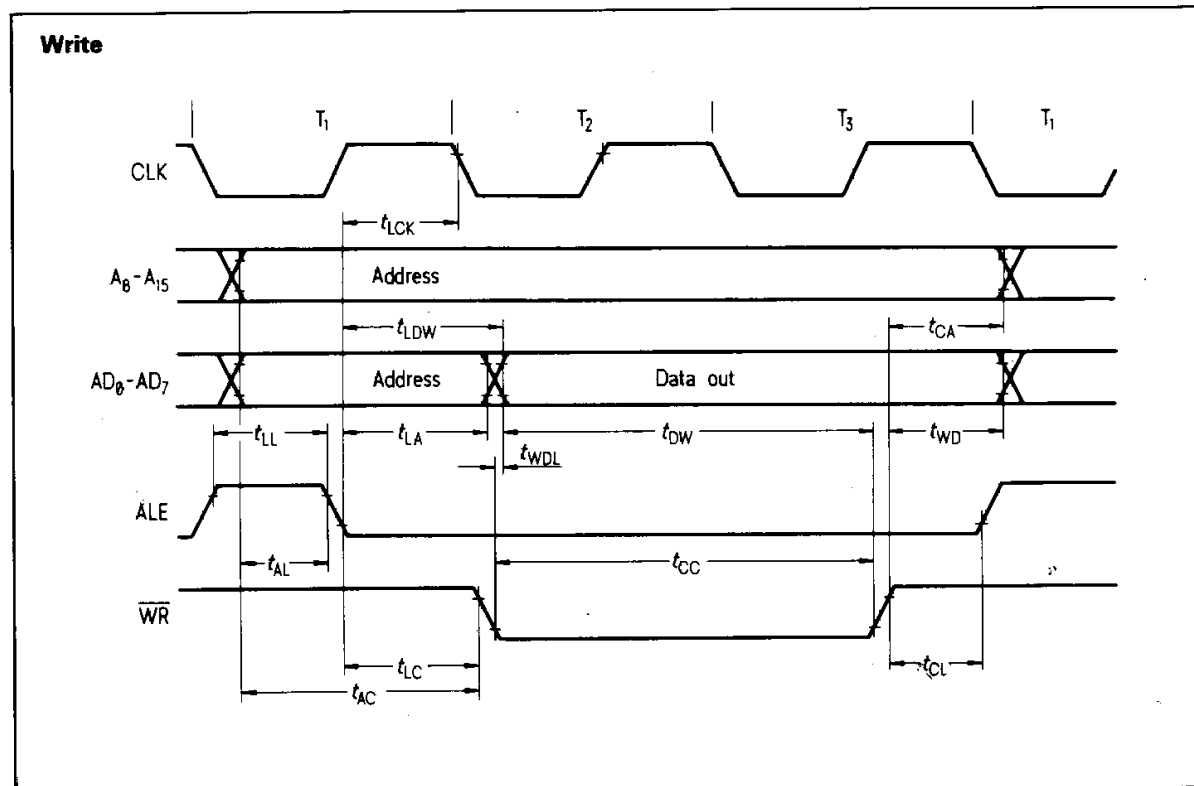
Write

$T_1$

$T_2$

$T_3$

$T_1$

CLK

$t_{LCK}$

$A_8 - A_{15}$

Address

$t_{LDW}$

$t_{CA}$

$AD_0 - AD_7$

Address

Data out

$t_{LL}$

$t_{LA}$

$t_{DW}$

$t_{WD}$

$t_{WDL}$

ALE

$t_{AL}$

$t_{CC}$

$\overline{WR}$

$t_{LC}$

$t_{CL}$

$t_{AC}$